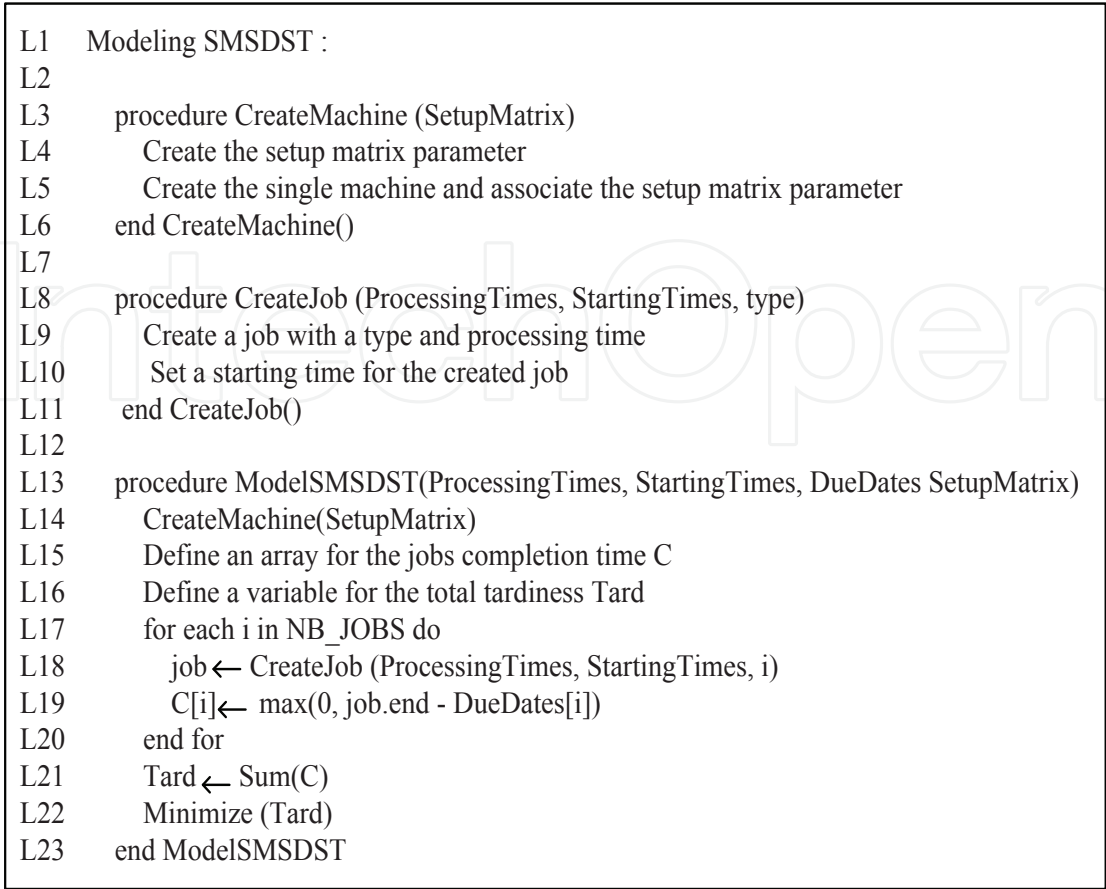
L1 Modeling SMSDST :
L2
L3 procedure CreateMachine (SetupMatrix)
L4 Create the setup matrix parameter
L5 Create the single machine and associate the setup matrix parameter
L6 end CreateMachine()
L7
L8 procedure CreateJob (ProcessingTimes, StartingTimes, type)
L9 Create a job with a type and processing time
L10 Set a starting time for the created job
L11 end CreateJob()
L12
L13 procedure ModelSMSDST(ProcessingTimes, StartingTimes, DueDates SetupMatrix)
L14 CreateMachine(SetupMatrix)
L15 Define an array for the jobs completion time C
L16 Define a variable for the total tardiness Tard
L17 for each i in NB_JOBS do
L18 job $\leftarrow$ CreateJob (ProcessingTimes, StartingTimes, i)
L19 C[i] $\leftarrow$ max(0, job.end - DueDates[i])
L20 end for
L21 Tard $\leftarrow$ Sum(C)
L22 Minimize (Tard)
L23 end ModelSMSDST